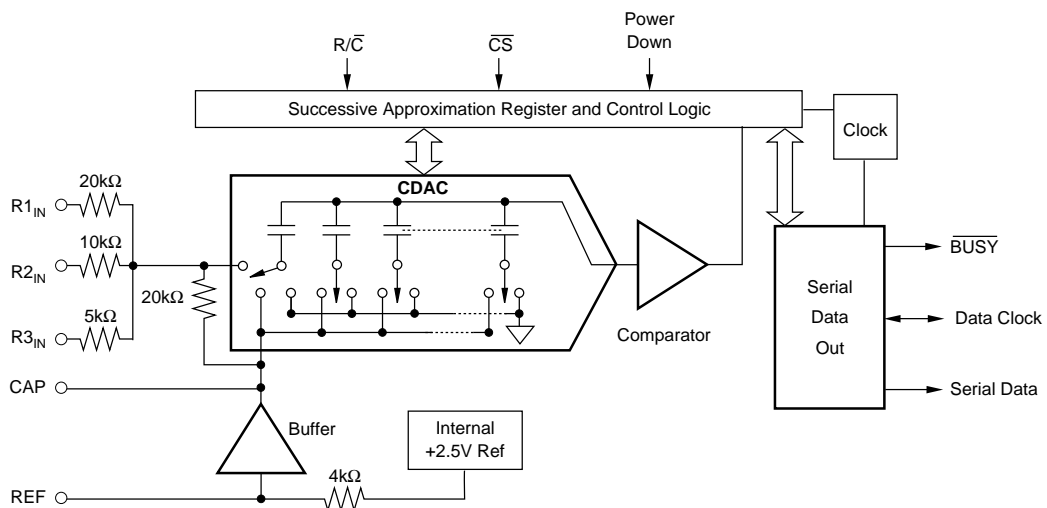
$R/\overline{C}$

$\overline{CS}$

Power Down

Successive Approximation Register and Control Logic

Clock

$R1_{IN}$

20kΩ

$R2_{IN}$

10kΩ

$R3_{IN}$

5kΩ

20kΩ

CDAC

Comparator

$\overline{BUSY}$

Serial Data Out

Data Clock

Serial Data

CAP

Buffer

Internal +2.5V Ref

REF

4kΩ